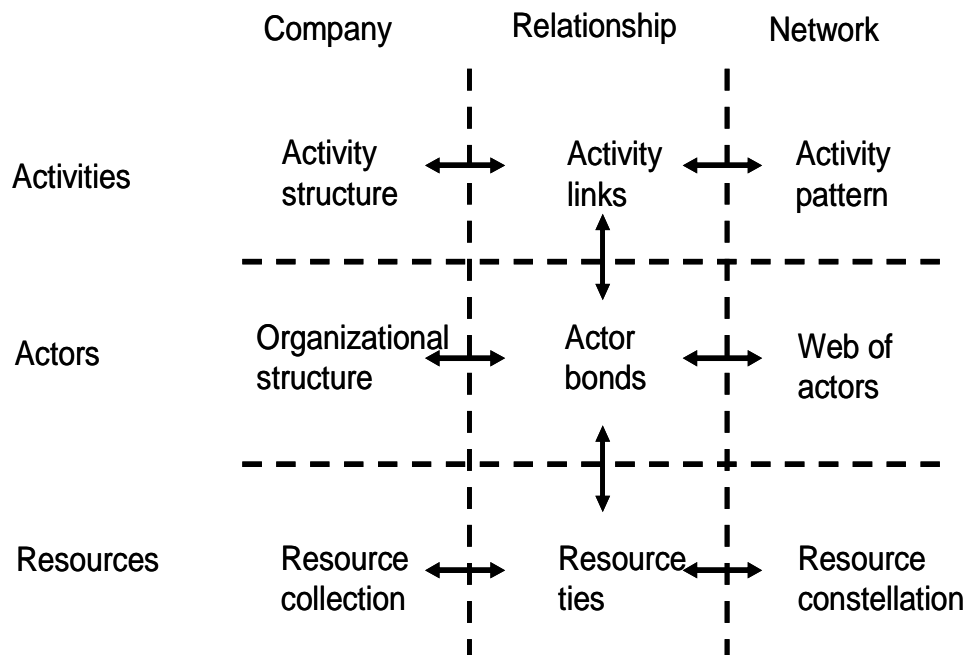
|  | Company | Relationship | Network |
|---|---|---|---|
| Activities | Activity structure | Activity links | Activity pattern |
| Actors | Organizational structure | Actor bonds | Web of actors |
| Resources | Resource collection | Resource ties | Resource constellation |